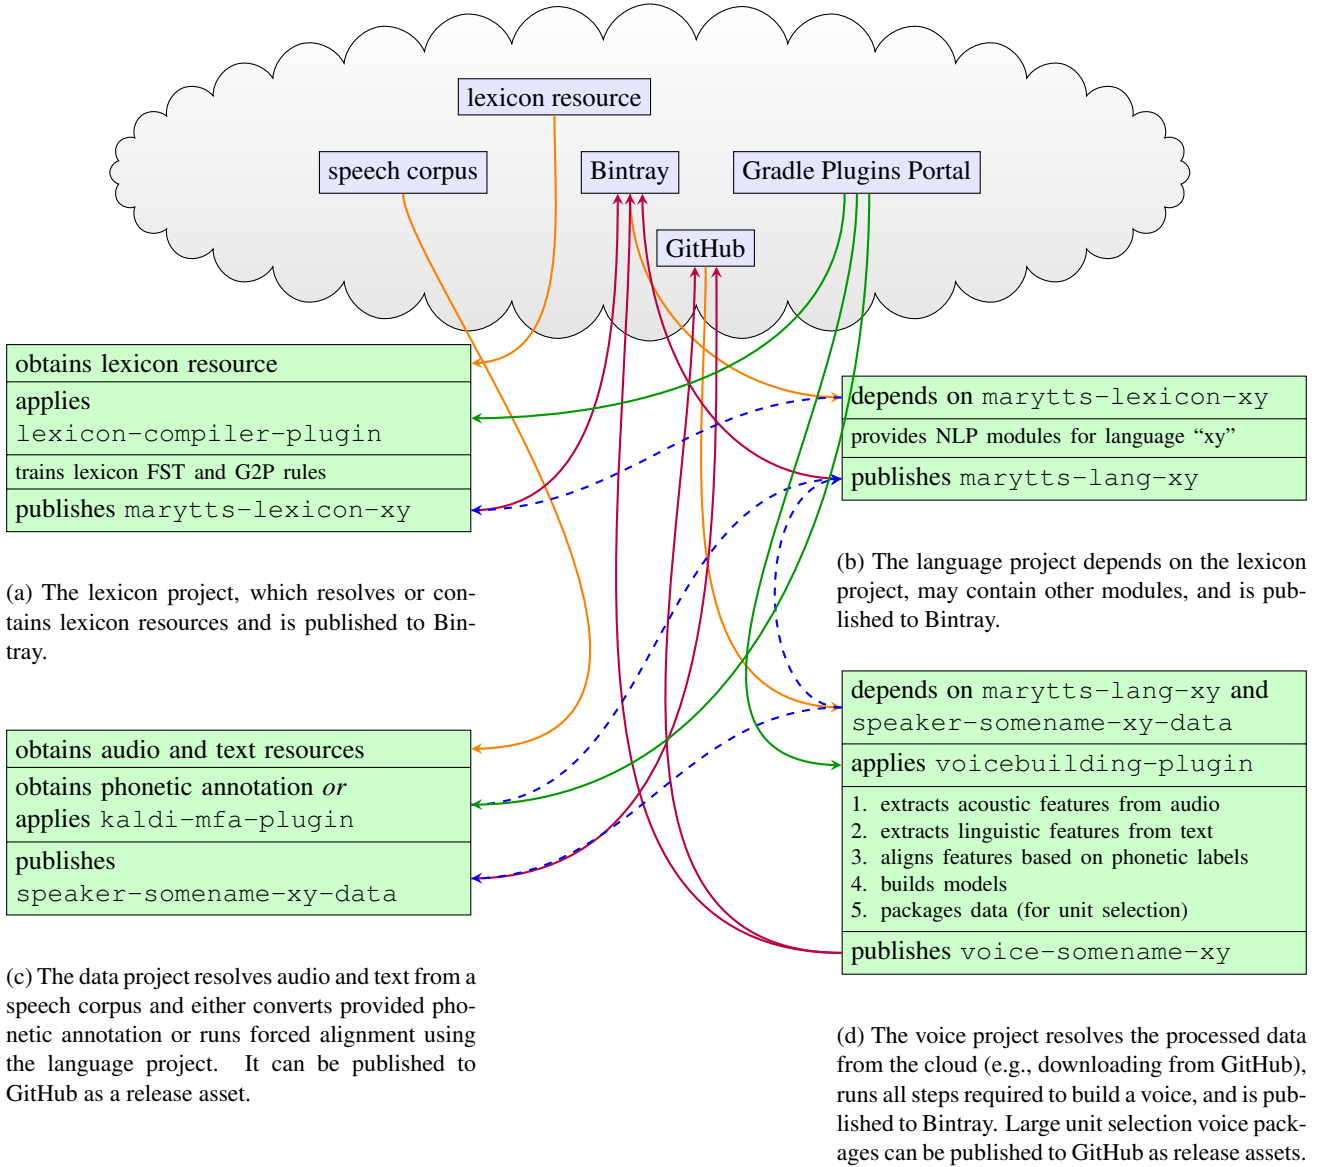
lexicon resource

speech corpus

Bintray

Gradle Plugins Portal

GitHub

| obtains lexicon resource |
|---|
| applies lexicon-compiler-plugin |
| trains lexicon FST and G2P rules |
| publishes marytts-lexicon-xy |

(a) The lexicon project, which resolves or contains lexicon resources and is published to Bintray.

| depends on marytts-lexicon-xy |
|---|
| provides NLP modules for language "xy" |
| publishes marytts-lang-xy |

(b) The language project depends on the lexicon project, may contain other modules, and is published to Bintray.

| obtains audio and text resources |
|---|
| obtains phonetic annotation *or* applies kaldi-mfa-plugin |
| publishes speaker-somename-xy-data |

(c) The data project resolves audio and text from a speech corpus and either converts provided phonetic annotation or runs forced alignment using the language project. It can be published to GitHub as a release asset.

| depends on marytts-lang-xy and speaker-somename-xy-data |
|---|
| applies voicebuilding-plugin |
| 1. extracts acoustic features from audio 2. extracts linguistic features from text 3. aligns features based on phonetic labels 4. builds models 5. packages data (for unit selection) |
| publishes voice-somename-xy |

(d) The voice project resolves the processed data from the cloud (e.g., downloading from GitHub), runs all steps required to build a voice, and is published to Bintray. Large unit selection voice packages can be published to GitHub as release assets.